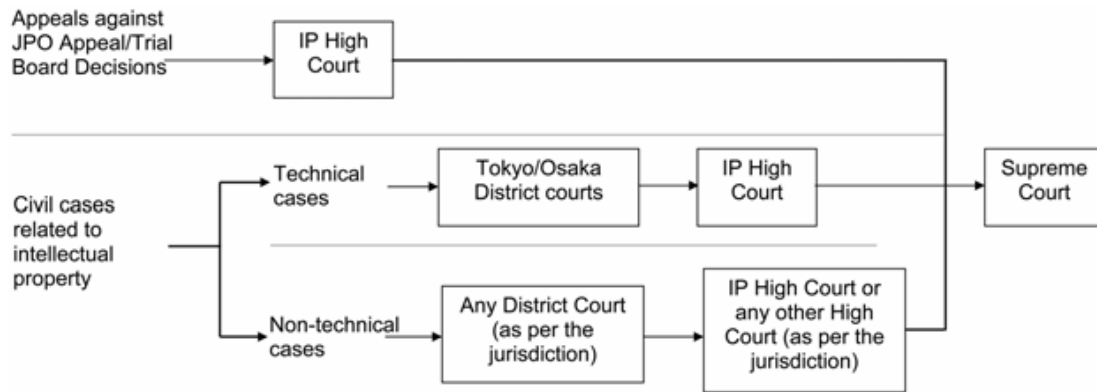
Appeals against JPO Appeal/Trial Board Decisions

IP High Court

Civil cases related to intellectual property

Technical cases

Tokyo/Osaka District courts

IP High Court

Supreme Court

Non-technical cases

Any District Court (as per the jurisdiction)

IP High Court or any other High Court (as per the jurisdiction)